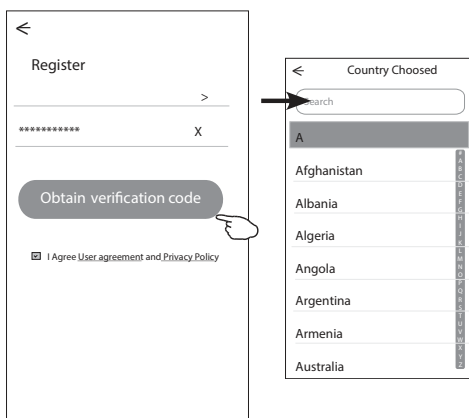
<

Register

>

*********** X

Obtain verification code

I Agree User agreement and Privacy Policy

< Country Choosed

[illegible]earch

A

Afghanistan

Albania

Algeria

Angola

Argentina

Armenia

Australia

A B C D E F G H I J K L M N O P Q R S T U V W X Y Z